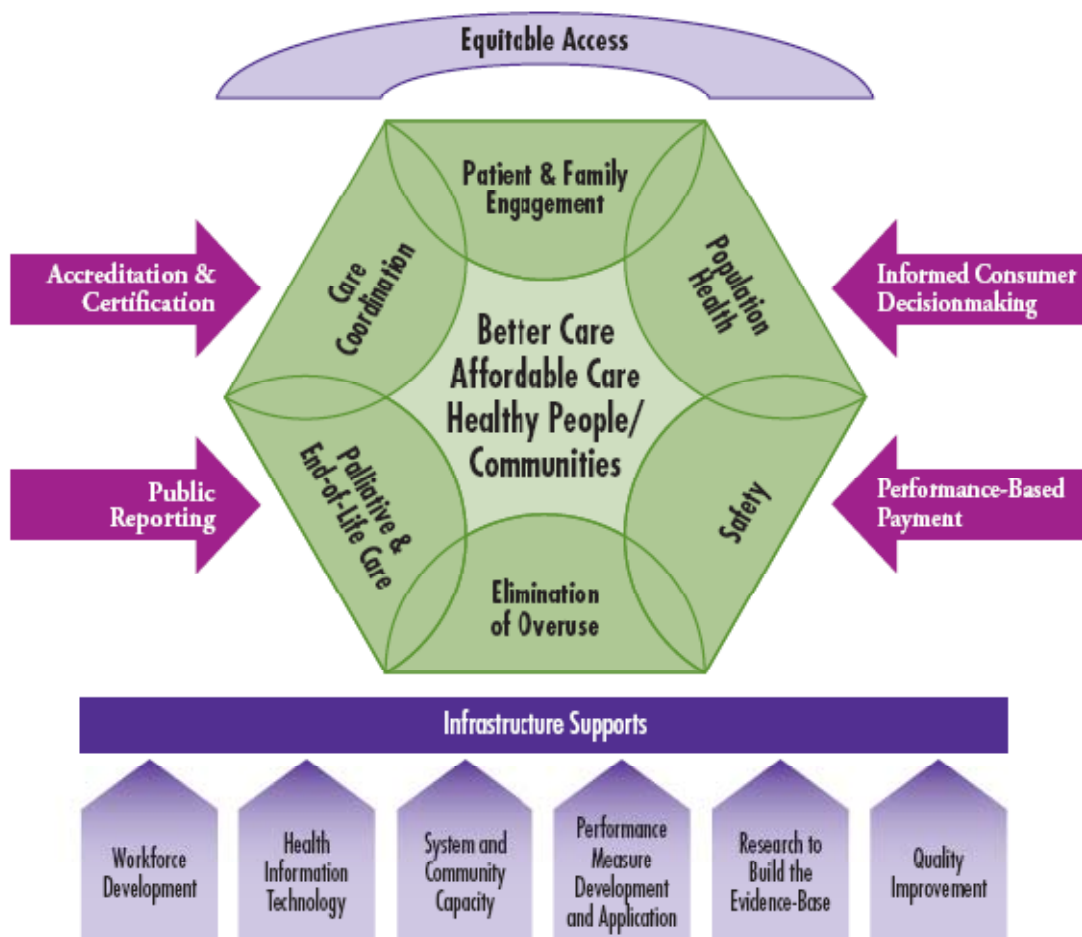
Equitable Access

Patient & Family Engagement

Care Coordination

Population Health

Accreditation & Certification

Informed Consumer Decisionmaking

Better Care
Affordable Care
Healthy People/
Communities

Palliative & End-of-Life Care

Safety

Public Reporting

Performance-Based Payment

Elimination of Overuse

Infrastructure Supports

Workforce Development

Health Information Technology

System and Community Capacity

Performance Measure Development and Application

Research to Build the Evidence-Base

Quality Improvement